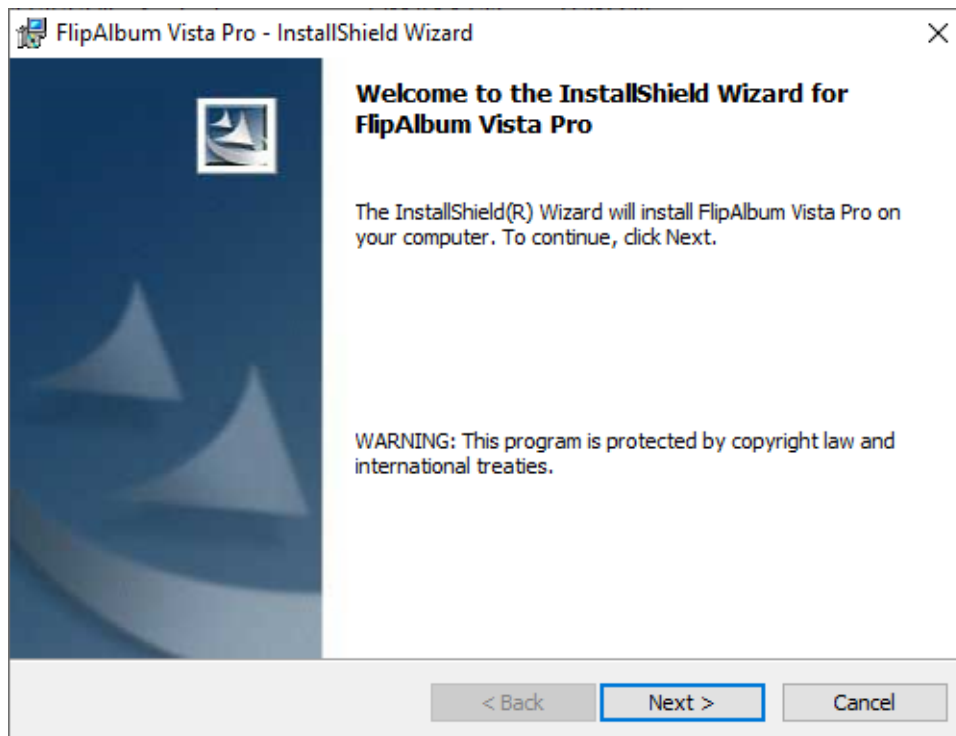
FlipAlbum Vista Pro - InstallShield Wizard

×

Welcome to the InstallShield Wizard for FlipAlbum Vista Pro

The InstallShield(R) Wizard will install FlipAlbum Vista Pro on your computer. To continue, click Next.

WARNING: This program is protected by copyright law and international treaties.

< Back

Next >

Cancel